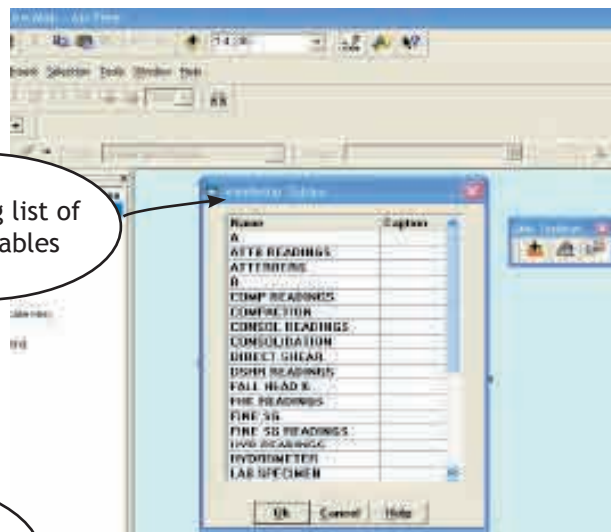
g list of
ables

Selection Tools Window Help

| Name | Caption |
|---|---|
| A | |
| ATTE READINGS | |
| ATTERBERG | |
| B | |
| COMP READINGS | |
| COMPACTION | |
| CONSOL READINGS | |
| CONSOLIDATION | |
| DIRECT SHEAR | |
| DSHR READINGS | |
| FALL HEAD K | |
| FHK READINGS | |
| FINE SG | |
| FINE SG READINGS | |
| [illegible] | |
| HYDROMETER | |
| LAB SPECIMEN | |

Ok Cancel Help